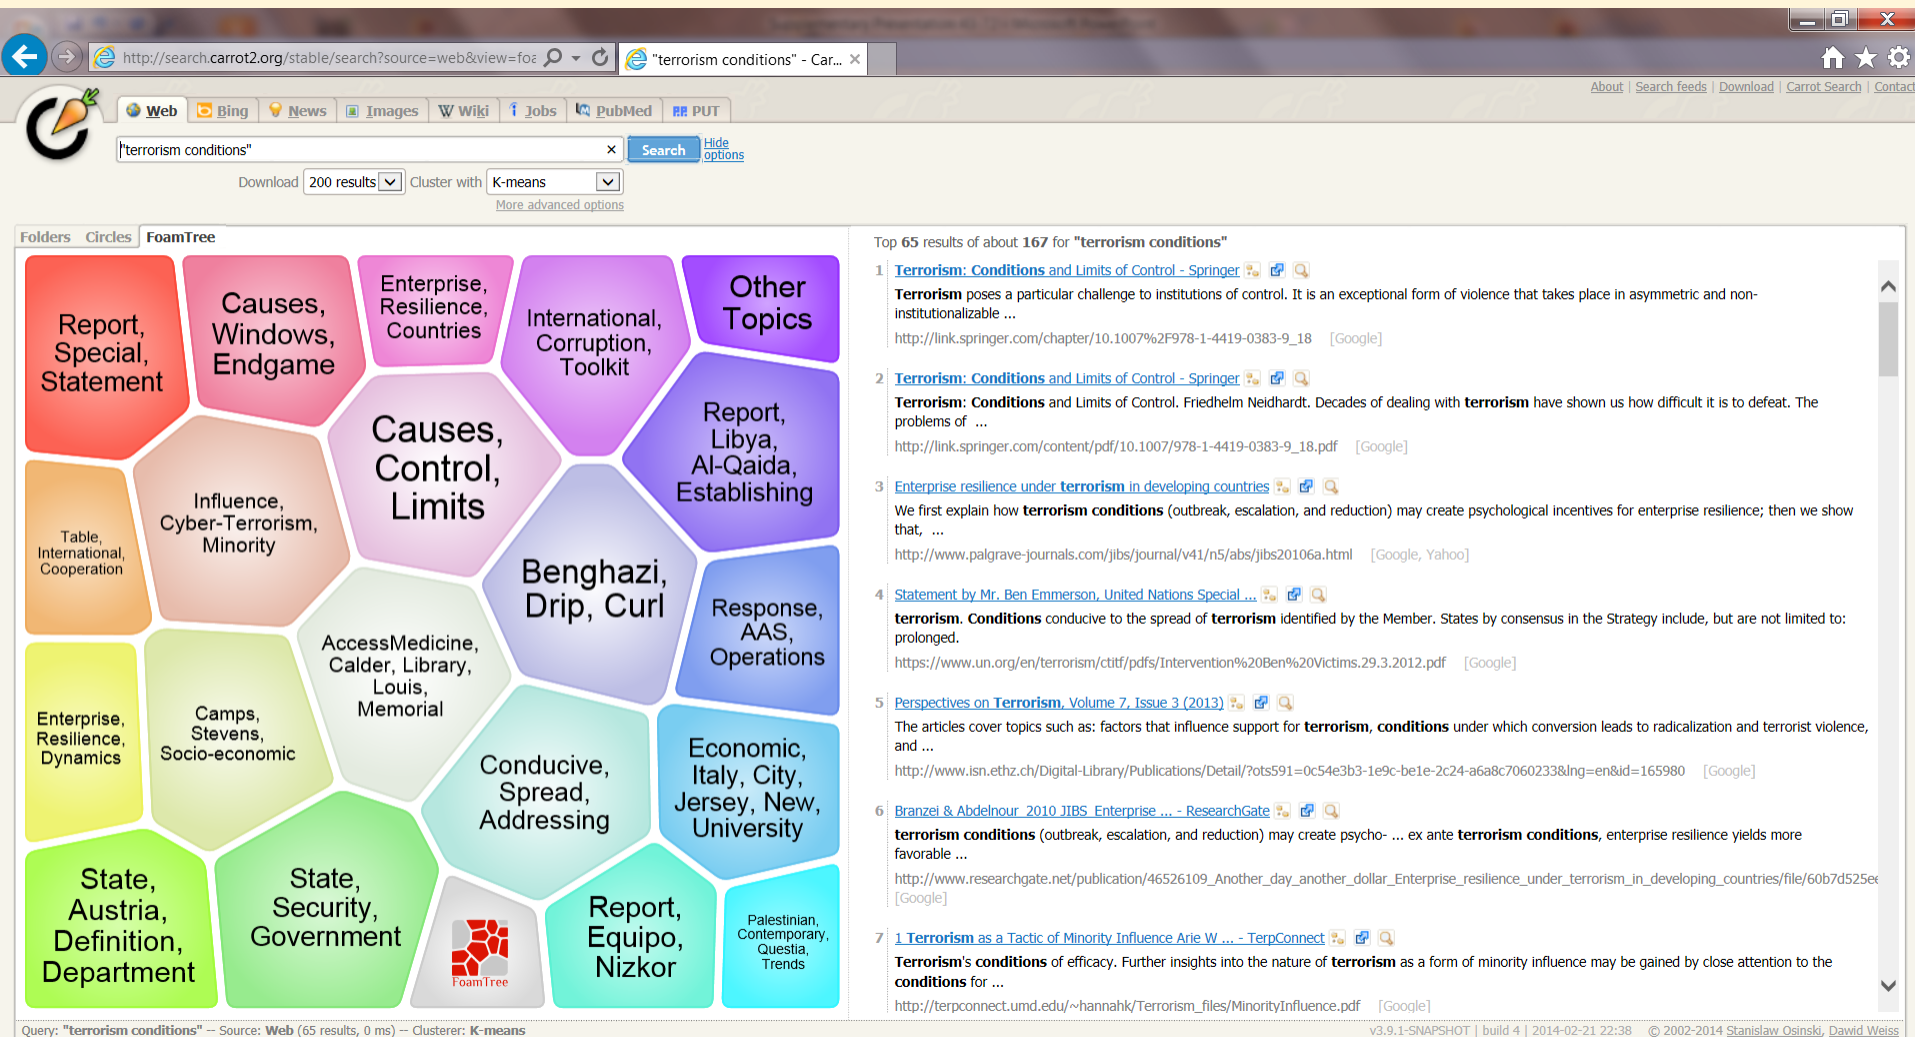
http://search.carrot2.org/stable/search?source=web&view=foa
"terrorism conditions" - Car...

About | Search feeds | Download | Carrot Search | Contact

Web Bing News Images Wiki Jobs PubMed PUT

"terrorism conditions"
Search
Hide options

Download 200 results Cluster with K-means
More advanced options

Folders Circles FoamTree

Report, Special, Statement
Causes, Windows, Endgame
Enterprise, Resilience, Countries
International, Corruption, Toolkit
Other Topics
Causes, Control, Limits
Report, Libya, Al-Qaida, Establishing
Table, International, Cooperation
Influence, Cyber-Terrorism, Minority
Benghazi, Drip, Curl
Response, AAS, Operations
AccessMedicine, Calder, Library, Louis, Memorial
Enterprise, Resilience, Dynamics
Camps, Stevens, Socio-economic
Conducive, Spread, Addressing
Economic, Italy, City, Jersey, New, University
State, Austria, Definition, Department
State, Security, Government
FoamTree
Report, Equipo, Nizkor
Palestinian, Contemporary, Questia, Trends

Top 65 results of about 167 for "terrorism conditions"

1 Terrorism: Conditions and Limits of Control - Springer
Terrorism poses a particular challenge to institutions of control. It is an exceptional form of violence that takes place in asymmetric and non-institutionalizable ...
http://link.springer.com/chapter/10.1007%2F978-1-4419-0383-9_18 [Google]

2 Terrorism: Conditions and Limits of Control - Springer
Terrorism: Conditions and Limits of Control. Friedhelm Neidhardt. Decades of dealing with terrorism have shown us how difficult it is to defeat. The problems of ...
http://link.springer.com/content/pdf/10.1007/978-1-4419-0383-9_18.pdf [Google]

3 Enterprise resilience under terrorism in developing countries
We first explain how terrorism conditions (outbreak, escalation, and reduction) may create psychological incentives for enterprise resilience; then we show that, ...
http://www.palgrave-journals.com/jibs/journal/v41/n5/abs/jibs20106a.html [Google, Yahoo]

4 Statement by Mr. Ben Emmerson, United Nations Special ...
terrorism. Conditions conducive to the spread of terrorism identified by the Member. States by consensus in the Strategy include, but are not limited to: prolonged.
https://www.un.org/en/terrorism/ctitf/pdfs/Intervention%20Ben%20Victims.29.3.2012.pdf [Google]

5 Perspectives on Terrorism, Volume 7, Issue 3 (2013)
The articles cover topics such as: factors that influence support for terrorism, conditions under which conversion leads to radicalization and terrorist violence, and ...
http://www.isn.ethz.ch/Digital-Library/Publications/Detail/?ots591=0c54e3b3-1e9c-be1e-2c24-a6a8c7060233&lng=en&id=165980 [Google]

6 Branzei & Abdelnour_2010 JIBS_Enterprise ... - ResearchGate
terrorism conditions (outbreak, escalation, and reduction) may create psycho- ... ex ante terrorism conditions, enterprise resilience yields more favorable ...
http://www.researchgate.net/publication/46526109_Another_day_another_dollar_Enterprise_resilience_under_terrorism_in_developing_countries/file/60b7d525e [Google]

7 1 Terrorism as a Tactic of Minority Influence Arie W ... - TerpConnect
Terrorism's conditions of efficacy. Further insights into the nature of terrorism as a form of minority influence may be gained by close attention to the conditions for ...
http://terpconnect.umd.edu/~hannahk/Terrorism_files/MinorityInfluence.pdf [Google]

Query: "terrorism conditions" -- Source: Web (65 results, 0 ms) -- Clusterer: K-means
v3.9.1-SNAPSHOT | build 4 | 2014-02-21 22:38 © 2002-2014 Stanisław Osiński, Dawid Weiss